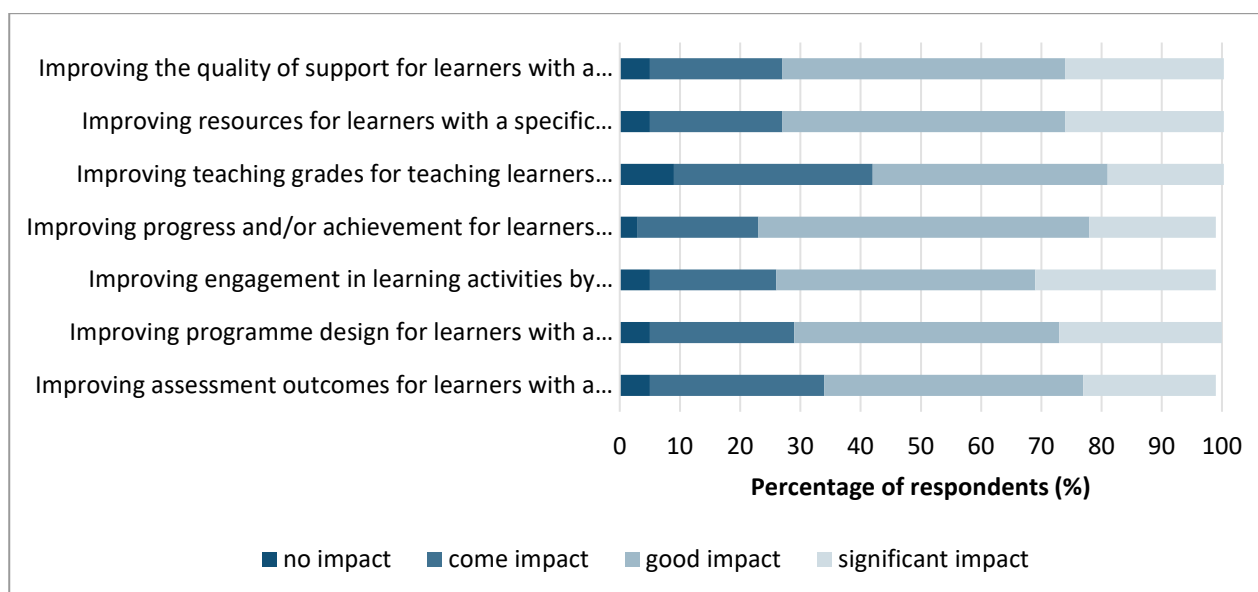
Improving the quality of support for learners with a…
Improving resources for learners with a specific…
Improving teaching grades for teaching learners…
Improving progress and/or achievement for learners…
Improving engagement in learning activities by…
Improving programme design for learners with a…
Improving assessment outcomes for learners with a…

0 10 20 30 40 50 60 70 80 90 100

Percentage of respondents (%)

no impact come impact good impact significant impact